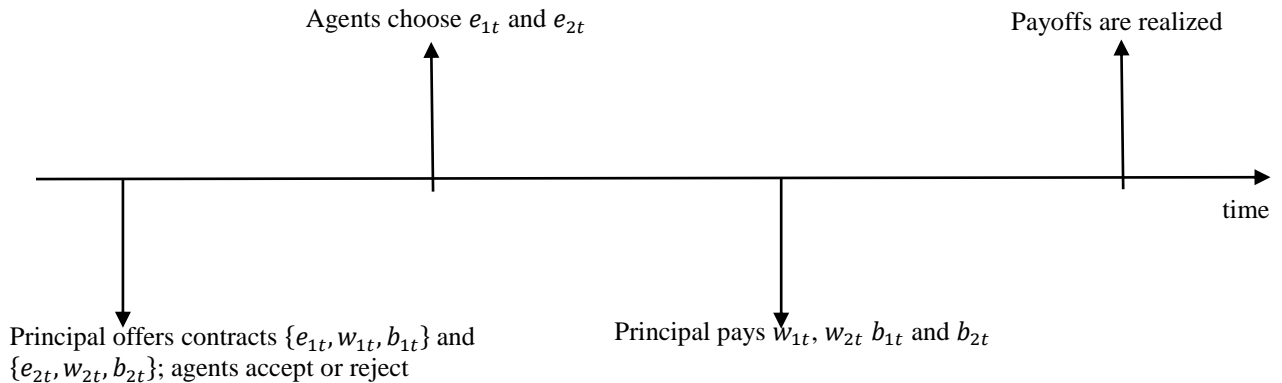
Agents choose $e_{1t}$ and $e_{2t}$

Payoffs are realized

time

Principal offers contracts $\{e_{1t}, w_{1t}, b_{1t}\}$ and $\{e_{2t}, w_{2t}, b_{2t}\}$; agents accept or reject

Principal pays $w_{1t}$, $w_{2t}$ $b_{1t}$ and $b_{2t}$